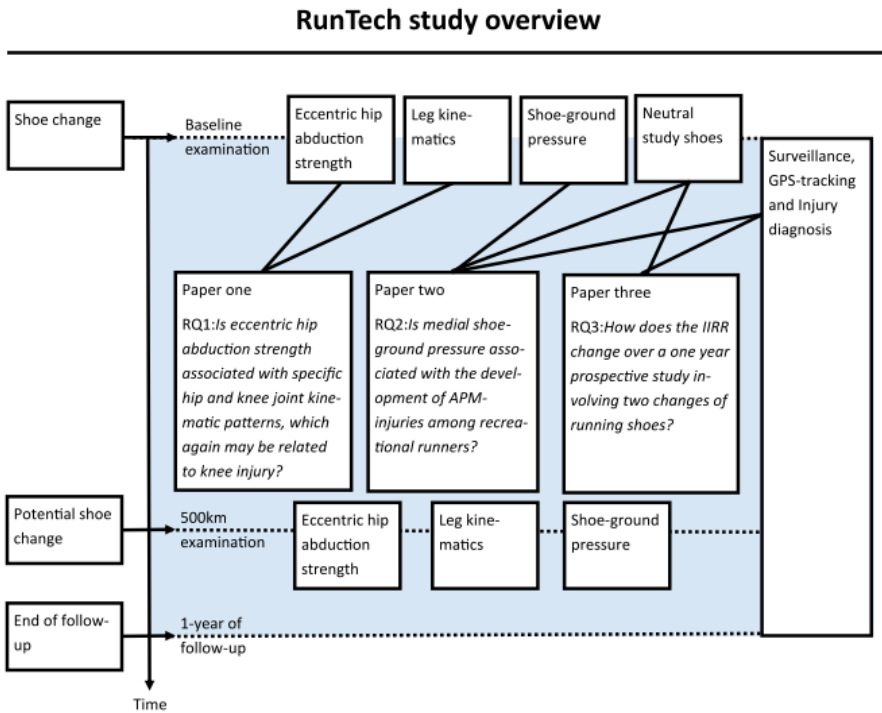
RunTech study overview

Shoe change

Baseline examination

Eccentric hip abduction strength

Leg kinematics

Shoe-ground pressure

Neutral study shoes

Surveillance, GPS-tracking and Injury diagnosis

Paper one

RQ1: *Is eccentric hip abduction strength associated with specific hip and knee joint kinematic patterns, which again may be related to knee injury?*

Paper two

RQ2: *Is medial shoe-ground pressure associated with the development of APM-injuries among recreational runners?*

Paper three

RQ3: *How does the IIRR change over a one year prospective study involving two changes of running shoes?*

Potential shoe change

500km examination

Eccentric hip abduction strength

Leg kinematics

Shoe-ground pressure

End of follow-up

1-year of follow-up

Time